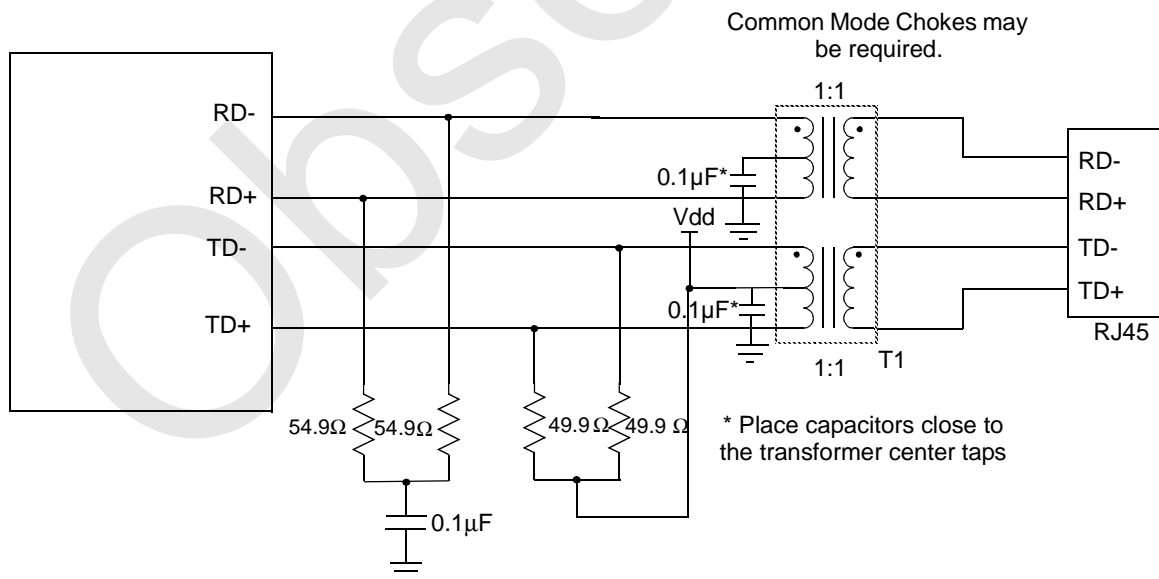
Common Mode Chokes may be required.

1:1

RD-

RD+

TD-

TD+

0.1µF*

Vdd

0.1µF*

1:1

T1

RD-

RD+

TD-

TD+

RJ45

54.9Ω

54.9Ω

49.9 Ω

49.9 Ω

* Place capacitors close to the transformer center taps

0.1µF